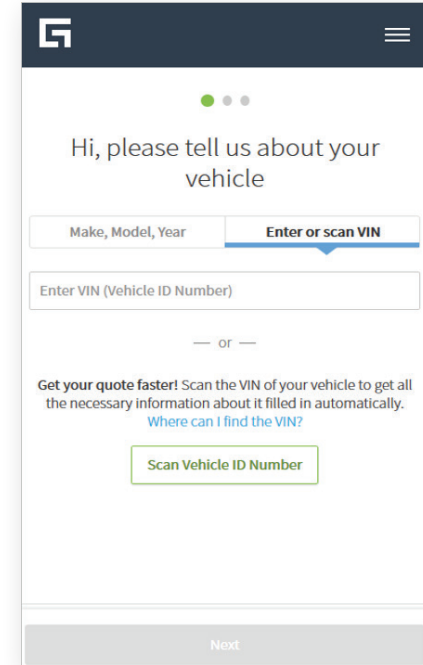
Hi, please tell us about your vehicle

Make, Model, Year

Enter or scan VIN

Enter VIN (Vehicle ID Number)

— or —

Get your quote faster! Scan the VIN of your vehicle to get all the necessary information about it filled in automatically. Where can I find the VIN?

Scan Vehicle ID Number

Next